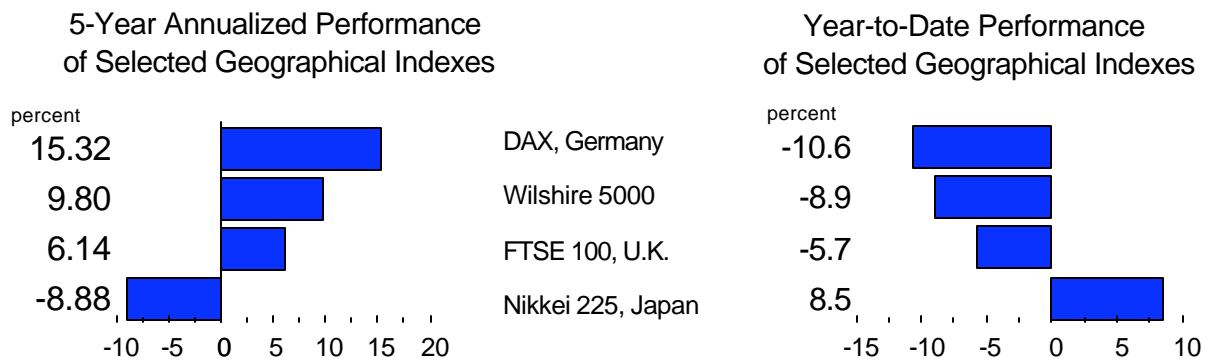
5-Year Annualized Performance of Selected Geographical Indexes

percent

15.32
9.80
6.14
-8.88

-10 -5 0 5 10 15 20

DAX, Germany
Wilshire 5000
FTSE 100, U.K.
Nikkei 225, Japan

Year-to-Date Performance of Selected Geographical Indexes

percent

-10.6
-8.9
-5.7
8.5

-15 -10 -5 0 5 10